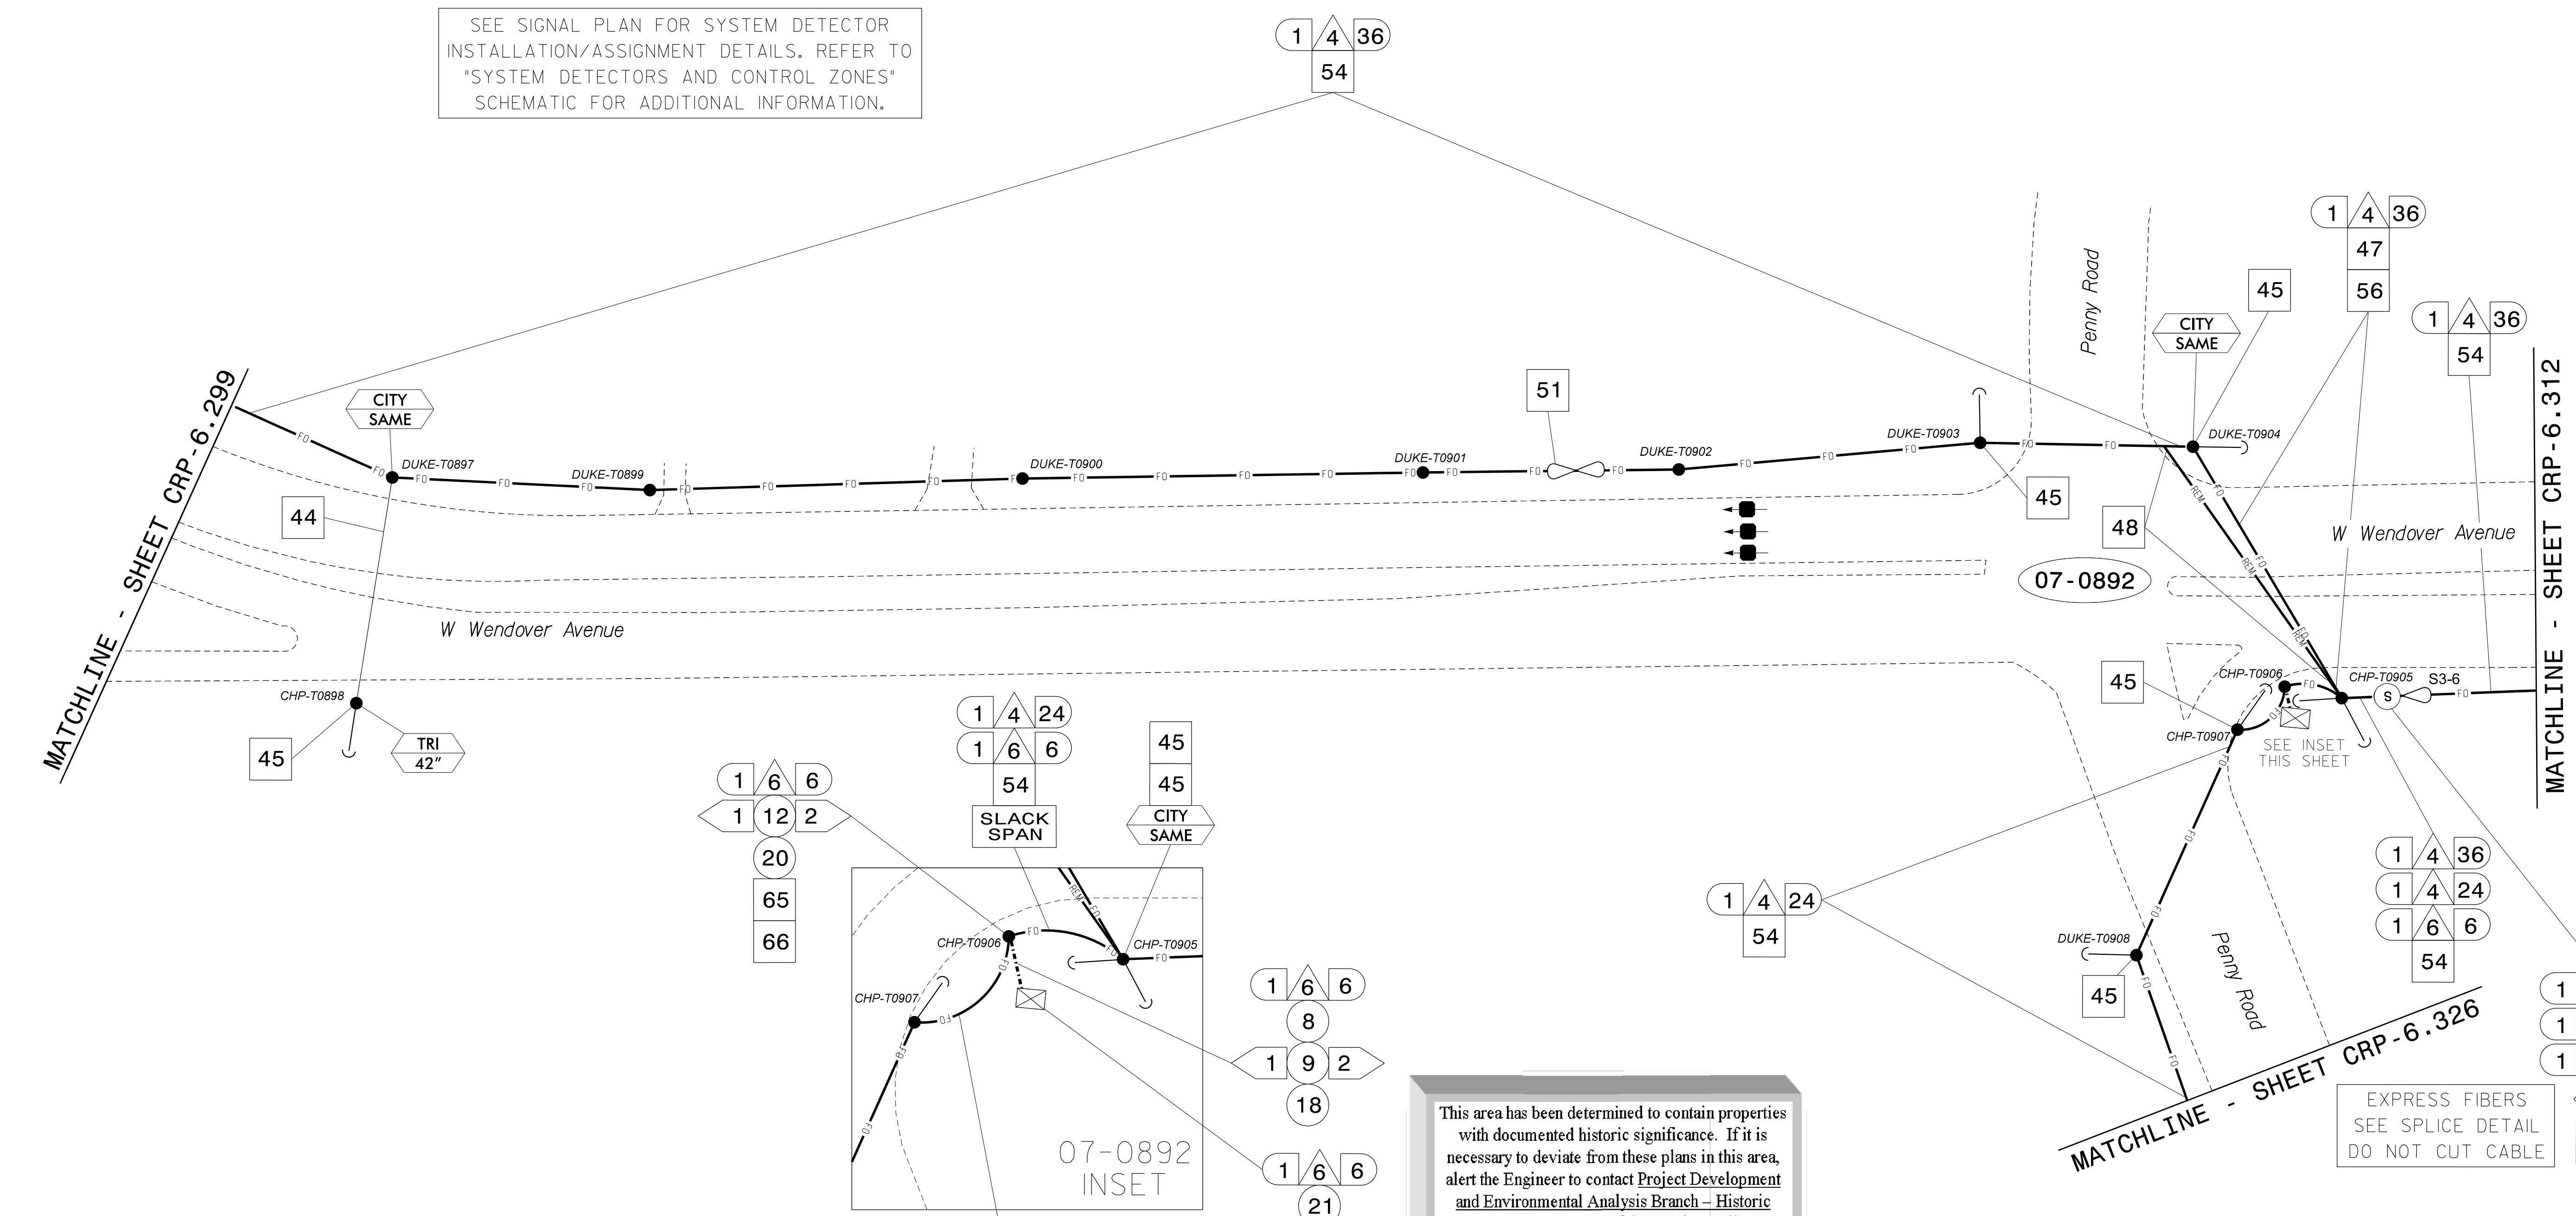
SEE SIGNAL PLAN FOR SYSTEM DETECTOR INSTALLATION/ASSIGNMENT DETAILS. REFER TO "SYSTEM DETECTORS AND CONTROL ZONES" SCHEMATIC FOR ADDITIONAL INFORMATION.

1 4 36
54

1 4 36
47
56

45

1 4 36
54

CITY
SAME

Penny Road

MATCHLINE - SHEET CRP-6.299

CITY
SAME

DUKE-T0897
DUKE-T0899
DUKE-T0900
DUKE-T0901
51
DUKE-T0902
DUKE-T0903
DUKE-T0904

FO FO FO FO FO FO FO FO FO FO FO FO FO FO FO FO FO FO FO FO FO FO

44

45

48

REM

W Wendover Avenue

MATCHLINE - SHEET CRP-6.312

07-0892

W Wendover Avenue

45
CHP-T0906
CHP-T0905
S3-6
S
CHP-T0907
SEE INSET THIS SHEET

CHP-T0898
45
TRI
42"

1 4 24
1 6 6
54
SLACK SPAN

45
45
CITY
SAME

1 6 6
1 12 2
20
65
66

CHP-T0906
CHP-T0905
CHP-T0907
FO
REM

07-0892
INSET

1 6 6
8
1 9 2
18

1 6 6
21

1 4 24
54

DUKE-T0908
45

Penny Road

1 4 36
1 4 24
1 6 6
54

MATCHLINE - SHEET CRP-6.326

EXPRESS FIBERS
SEE SPLICE DETAIL
DO NOT CUT CABLE

1
1
1

This area has been determined to contain properties with documented historic significance. If it is necessary to deviate from these plans in this area, alert the Engineer to contact Project Development and Environmental Analysis Branch – Historic